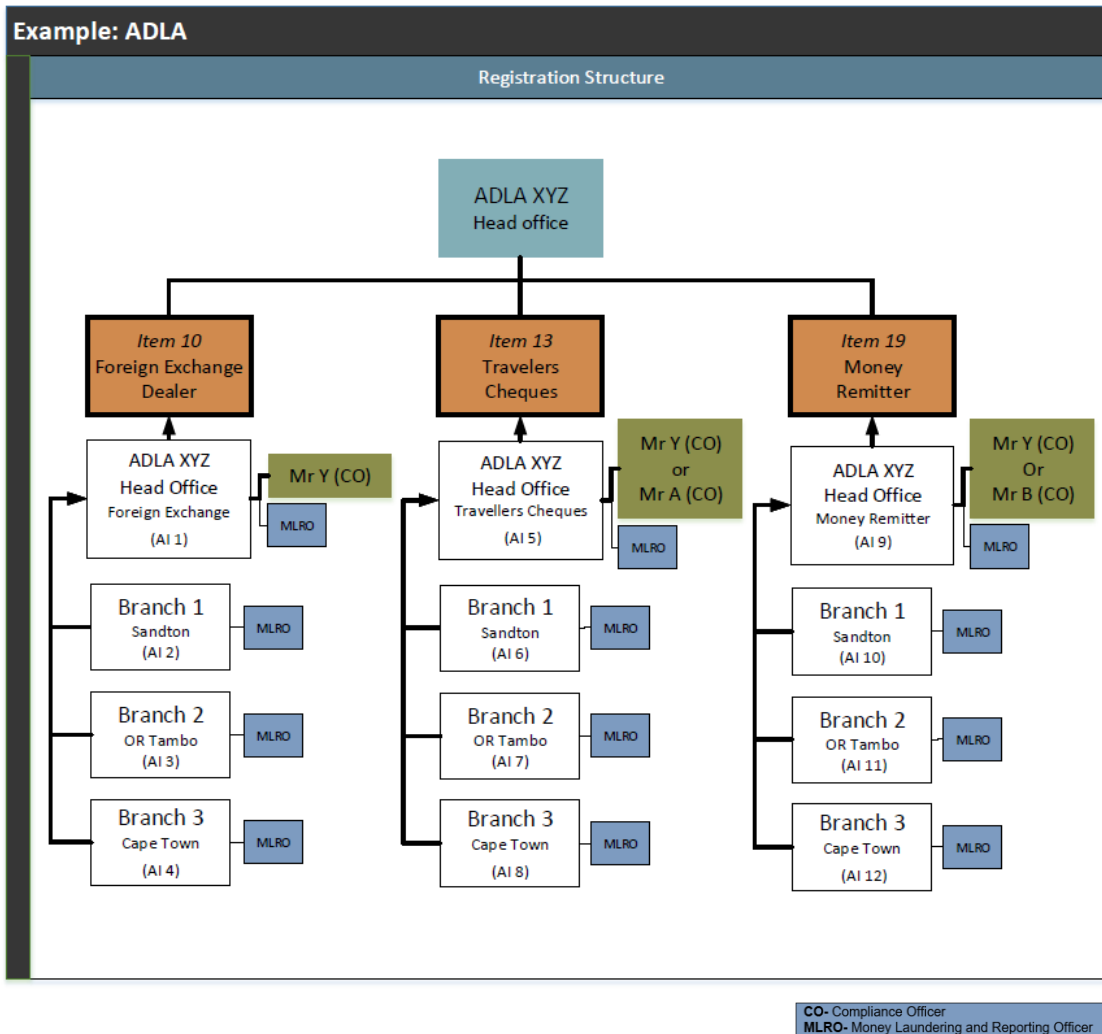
Example: ADLA

Registration Structure

ADLA XYZ
Head office

Item 10
Foreign Exchange Dealer

Item 13
Travelers Cheques

Item 19
Money Remitter

ADLA XYZ
Head Office
Foreign Exchange
(AI 1)

Mr Y (CO)

MLRO

Branch 1
Sandton
(AI 2)

MLRO

Branch 2
OR Tambo
(AI 3)

MLRO

Branch 3
Cape Town
(AI 4)

MLRO

ADLA XYZ
Head Office
Travellers Cheques
(AI 5)

Mr Y (CO)
or
Mr A (CO)

MLRO

Branch 1
Sandton
(AI 6)

MLRO

Branch 2
OR Tambo
(AI 7)

MLRO

Branch 3
Cape Town
(AI 8)

MLRO

ADLA XYZ
Head Office
Money Remitter
(AI 9)

Mr Y (CO)
Or
Mr B (CO)

MLRO

Branch 1
Sandton
(AI 10)

MLRO

Branch 2
OR Tambo
(AI 11)

MLRO

Branch 3
Cape Town
(AI 12)

MLRO

CO- Compliance Officer
MLRO- Money Laundering and Reporting Officer